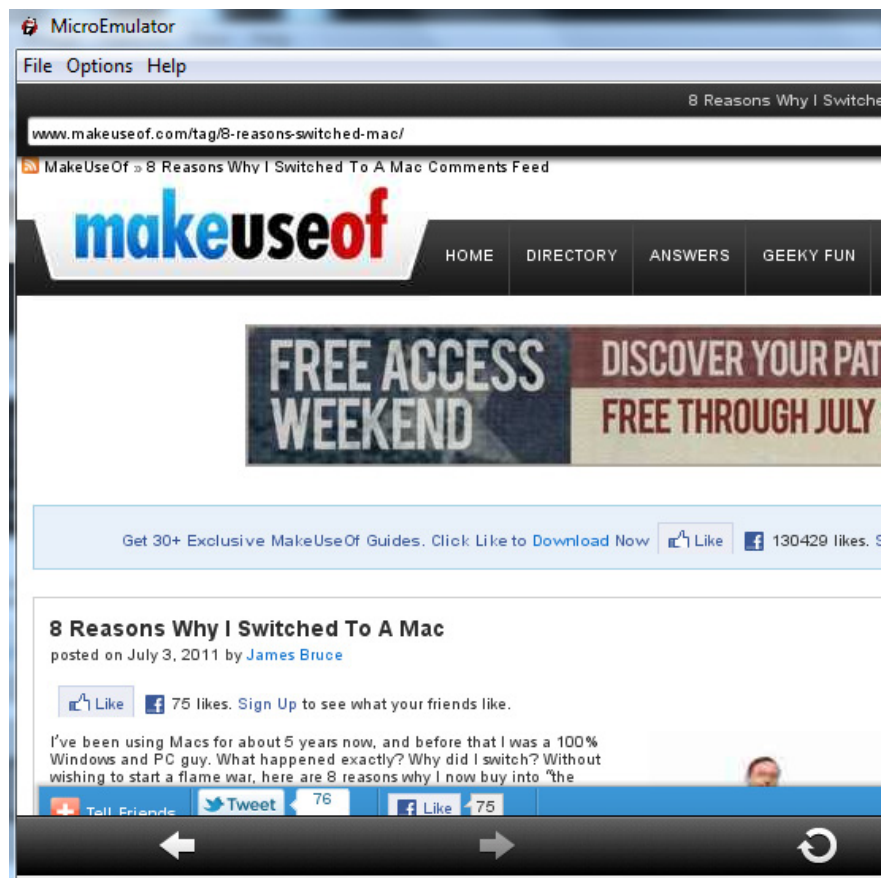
MicroEmulator

File Options Help

8 Reasons Why I Switche

www.makeuseof.com/tag/8-reasons-switched-mac/

MakeUseOf » 8 Reasons Why I Switched To A Mac Comments Feed

makeuseof

HOME DIRECTORY ANSWERS GEEKY FUN

FREE ACCESS WEEKEND

DISCOVER YOUR PAT

FREE THROUGH JULY

Get 30+ Exclusive MakeUseOf Guides. Click Like to Download Now Like 130429 likes. S

8 Reasons Why I Switched To A Mac

posted on July 3, 2011 by James Bruce

Like 75 likes. Sign Up to see what your friends like.

I've been using Macs for about 5 years now, and before that I was a 100% Windows and PC guy. What happened exactly? Why did I switch? Without wishing to start a flame war, here are 8 reasons why I now buy into "the

Tell Friends Tweet 76 Like 75